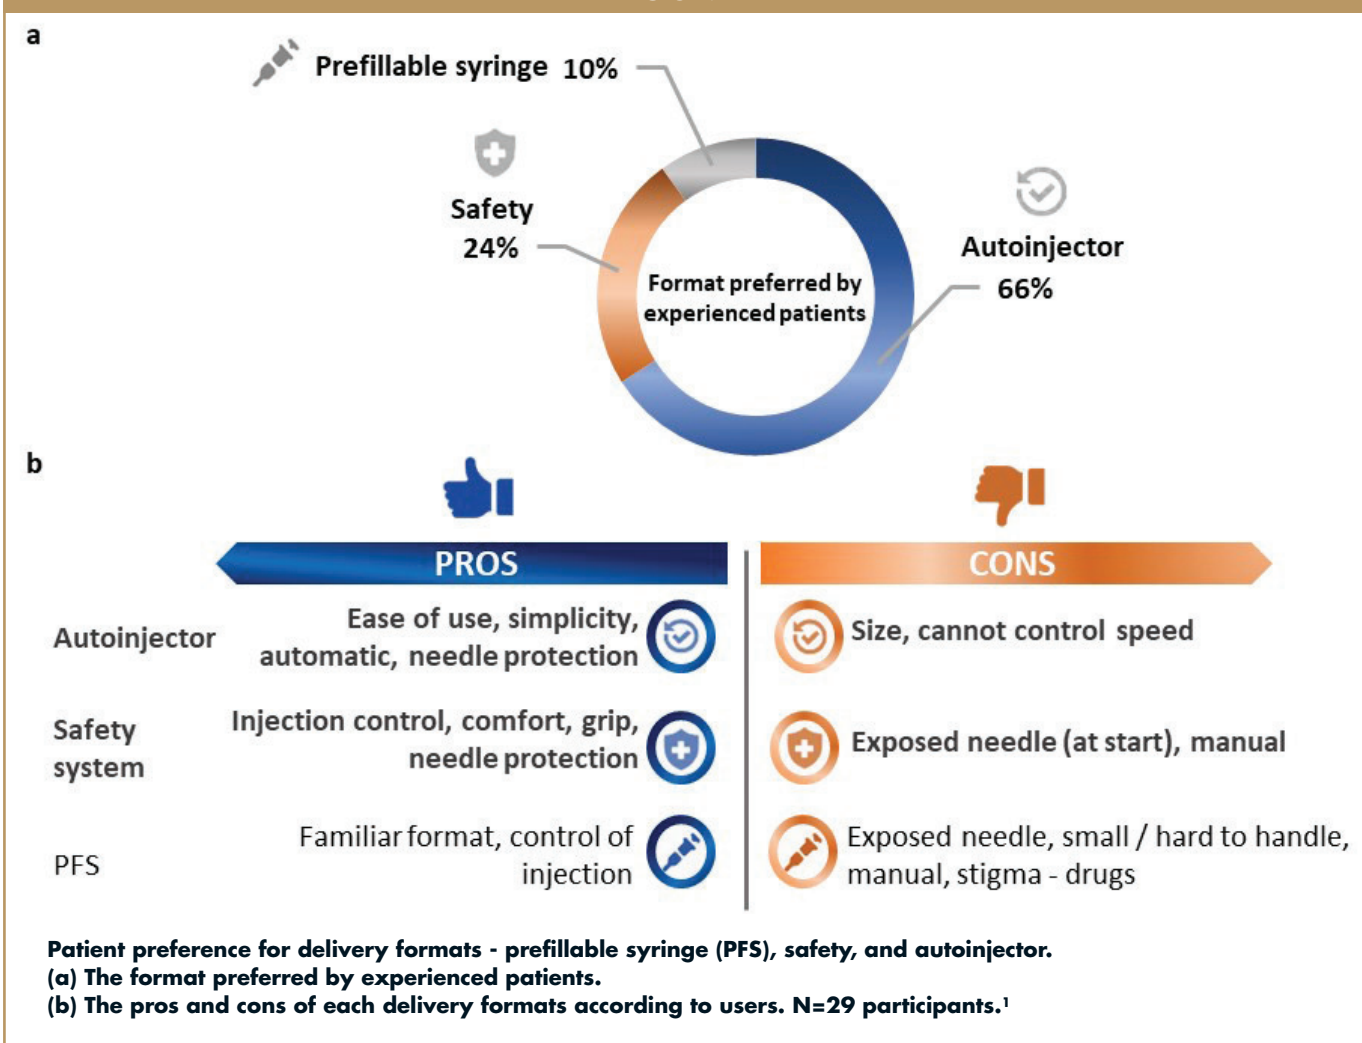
a

Prefillable syringe 10%

Safety 24%

Format preferred by experienced patients

Autoinjector 66%

b

PROS

CONS

Autoinjector

Ease of use, simplicity, automatic, needle protection

Size, cannot control speed

Safety system

Injection control, comfort, grip, needle protection

Exposed needle (at start), manual

PFS

Familiar format, control of injection

Exposed needle, small / hard to handle, manual, stigma - drugs

Patient preference for delivery formats - prefillable syringe (PFS), safety, and autoinjector.
(a) The format preferred by experienced patients.
(b) The pros and cons of each delivery formats according to users. N=29 participants.$^1$